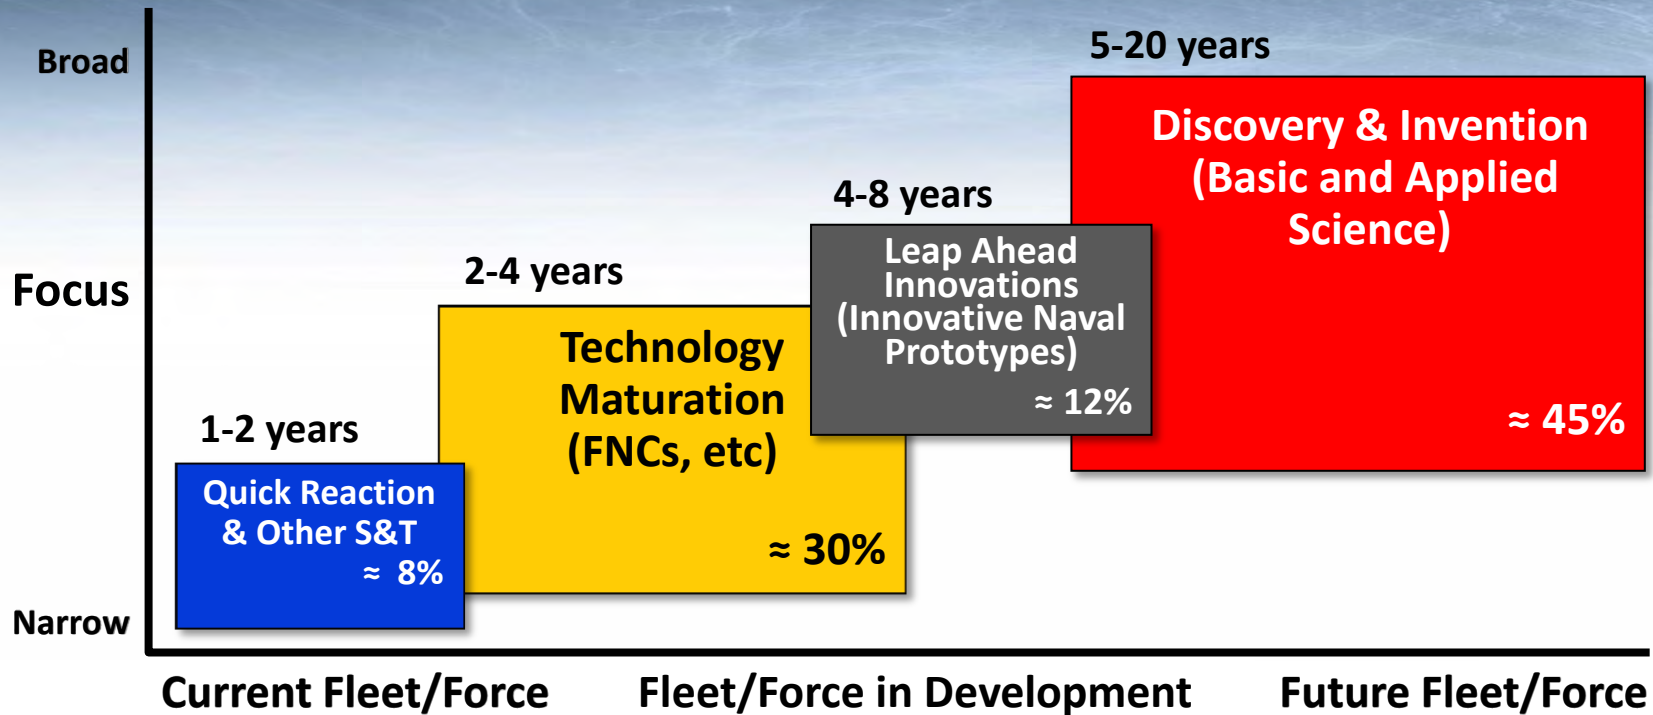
Broad

Focus

Narrow

5-20 years

Discovery & Invention (Basic and Applied Science)

≈ 45%

4-8 years

Leap Ahead Innovations (Innovative Naval Prototypes)

≈ 12%

2-4 years

Technology Maturation (FNCs, etc)

≈ 30%

1-2 years

Quick Reaction & Other S&T

≈ 8%

Current Fleet/Force

Fleet/Force in Development

Future Fleet/Force